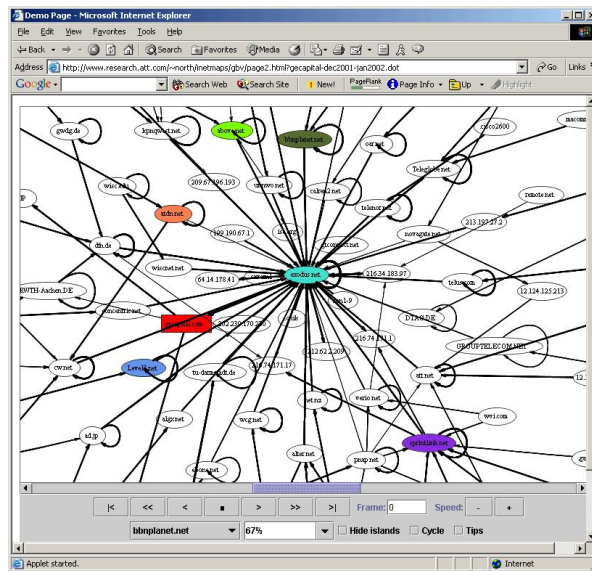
Demo Page - Microsoft Internet Explorer

File Edit View Favorites Tools Help

Back Search Favorites Media

Address http://www.research.att.com/~north/inetmaps/gbv/page2.html?gecapital-dec2001-jan2002.dot Go Links

Google Search Web Search Site New! PageRank Page Info Up Highlight

gwdg.de
kpnqwest.net
above.net
bbnplanet.net
cerf.net
cisco2600
macom
wisc.edu
209.67.196.193
uunwo.net
cabsw2.net
Telegloble.net
remote.net
stdm.net
telenor.net
213.193.27.2
dfn.de
209.190.67.1
newagate.net
wiscnet.net
exodus.net
64.14.178.41
216.34.183.97
telia.com
12.124.125.213
RWTH-Aachen.DE
gecapital.com
202.239.170.232
DTAG.DE
GROUPTELECOM.NET
cw.net
216.74.171.1
212.62.2.209
Level3.net
tu-darmstadt.de
216.74.171.17
att.net
alter.net
verio.net
wcg.net
ad.jp
sprintlink.net
psnp.net

|< << < ■ > >> >| Frame: 0 Speed: - +

bbnplanet.net 67% Hide islands Cycle Tips

Applet started. Internet